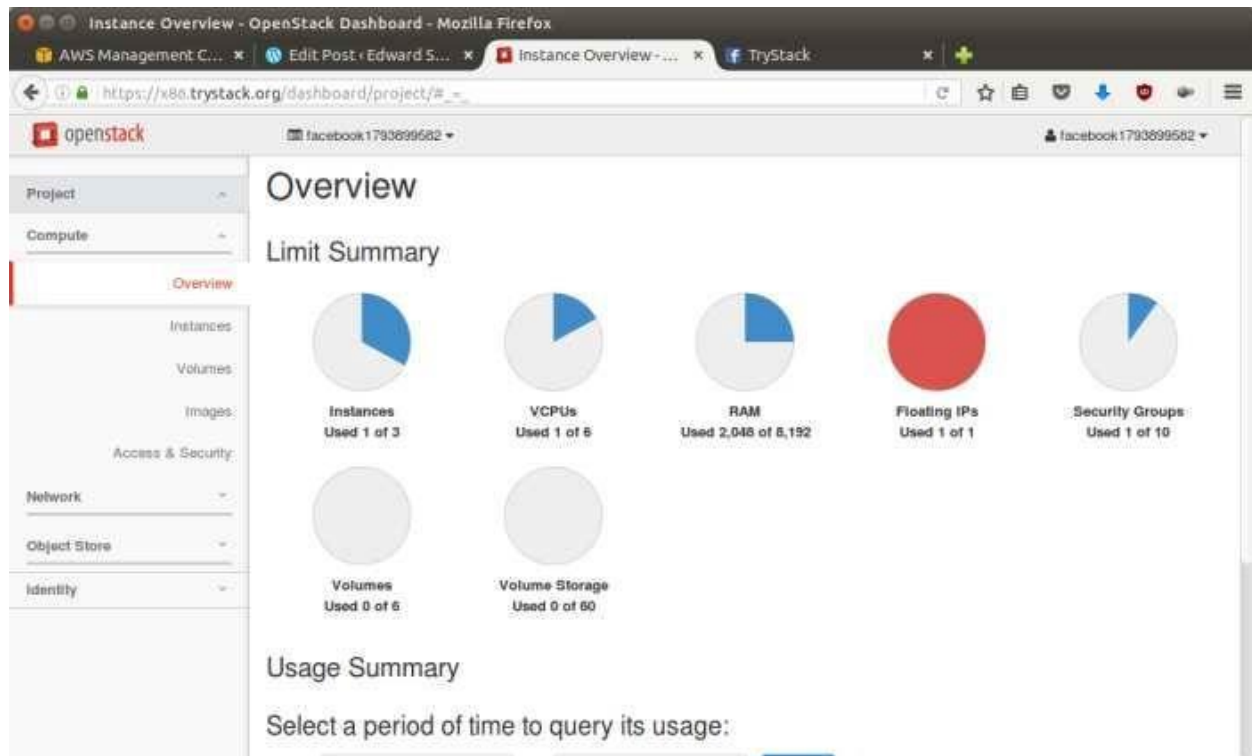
Instance Overview - OpenStack Dashboard - Mozilla Firefox

AWS Management C... × | Edit Post ‹ Edward S... × | Instance Overview - ... × | TryStack ×

https://x86.trystack.org/dashboard/project/#_=_

openstack

facebook1793899582 ▾

facebook1793899582 ▾

Project

Compute

Overview

Instances

Volumes

Images

Access & Security

Network

Object Store

Identity

Overview

Limit Summary

Instances
Used 1 of 3

VCPUs
Used 1 of 6

RAM
Used 2,048 of 8,192

Floating IPs
Used 1 of 1

Security Groups
Used 1 of 10

Volumes
Used 0 of 6

Volume Storage
Used 0 of 60

Usage Summary

Select a period of time to query its usage: